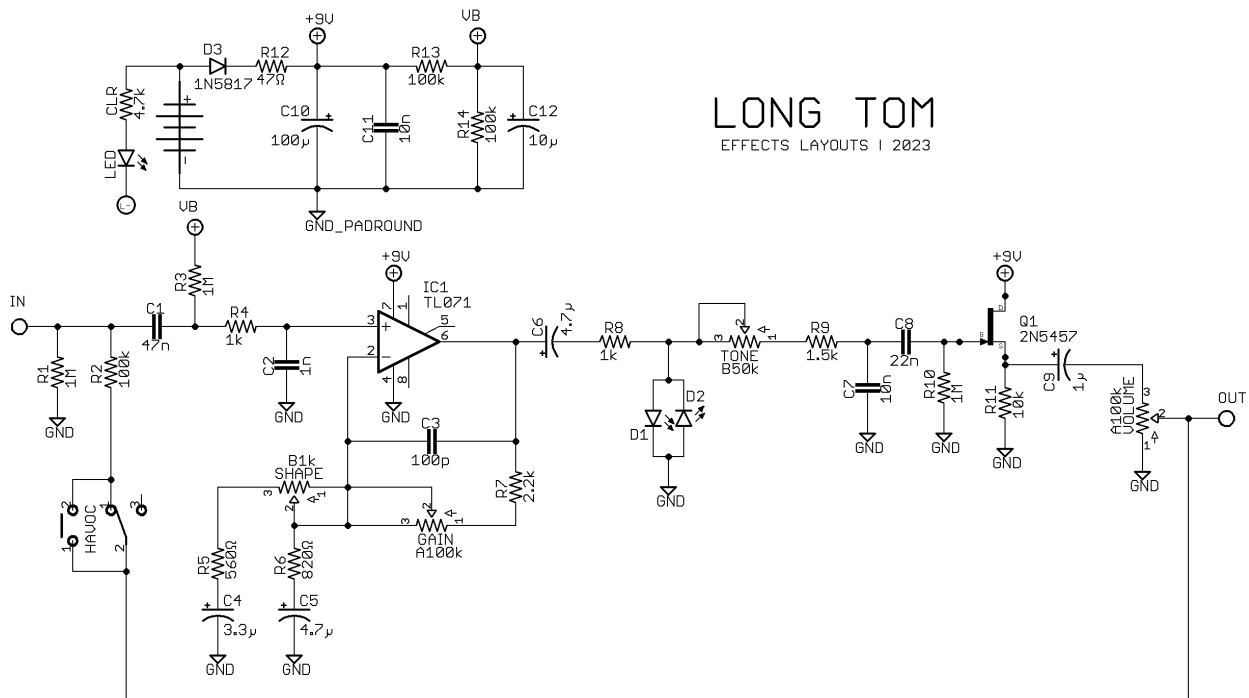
LONG TOM
EFFECTS LAYOUTS | 2023

D3 1N5817
R12 47Ω
+9V
R13 100k
VB
CLR 4.7k
LED
+
-
C10 100μ
C11 10n
R14 100k
C12 10μ
GND_PADROUND

VB
R3 1M
IN
C1 47n
R1 1M
GND
R2 100k
R4 1k
C2 1n
GND
+9V
IC1 TL071
7 1 5
3 6
2
4 8
GND
C3 100p
B1k SHAPE
3 2 1
R5 560Ω
R6 820Ω
C4 3.3μ
C5 4.7μ
GND
GND
3 2 1
GAIN A100k
R7 2.2k
HAVOC
2 1 3
1 2
C6 4.7μ
R8 1k
D1
D2
GND
3 2 1
TONE B50k
R9 1.5k
C8 22n
C7 10n
GND
R10 1M
GND
+9V
Q1 2N5457
R11 10k
GND
C9 1μ
A100k VOLUME
3 2 1
GND
OUT